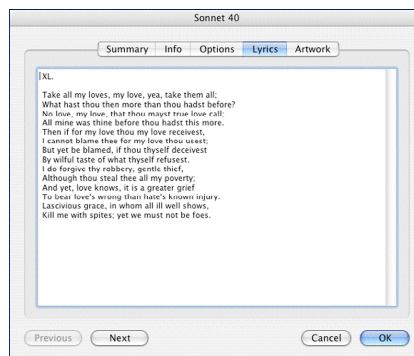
Sonnet 40

Summary Info Options Lyrics Artwork

XL.

Take all my loves, my love, yea, take them all;
What hast thou then more than thou hadst before?
No love, my love, that thou mayst true love call;
All mine was thine before thou hadst this more.
Then if for my love thou my love receivest,
I cannot blame thee for my love thou usest;
But yet be blamed, if thou thyself deceivest
By wilful taste of what thyself refusest.
I do forgive thy robbery, gentle thief,
Although thou steal thee all my poverty;
And yet, love knows, it is a greater grief
To bear love's wrong than hate's known injury.
Lascivious grace, in whom all ill well shows,
Kill me with spites; yet we must not be foes.

Previous Next Cancel OK